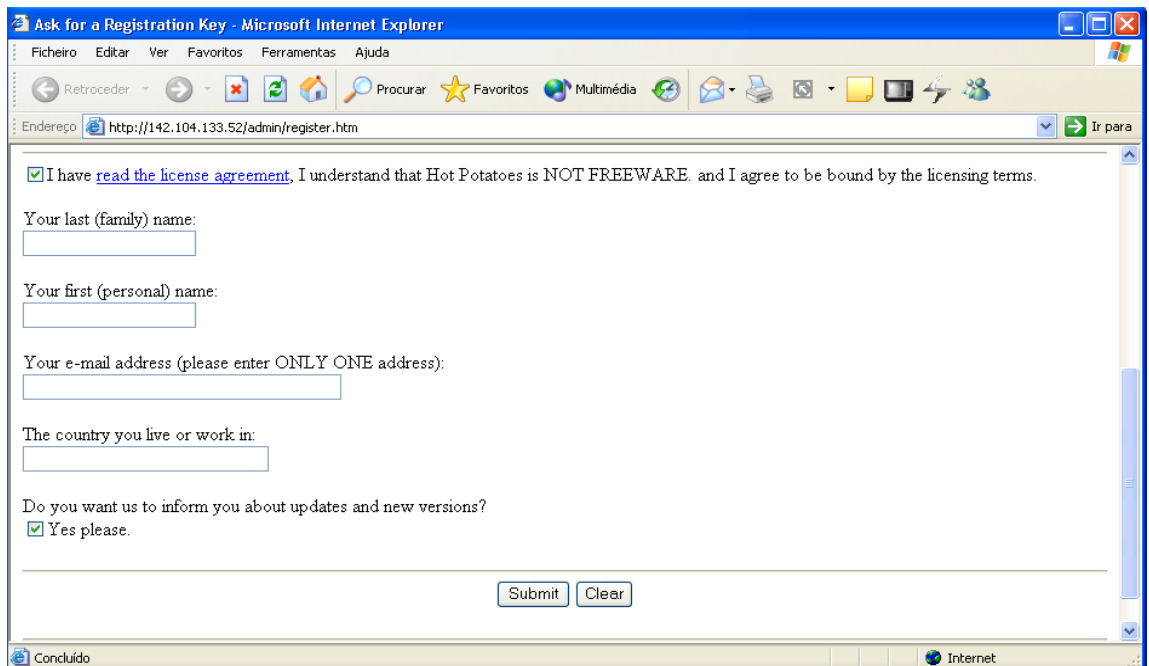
Ask for a Registration Key - Microsoft Internet Explorer

Ficheiro Editar Ver Favoritos Ferramentas Ajuda

Retroceder Procurar Favoritos Multimédia

Endereço http://142.104.133.52/admin/register.htm Ir para

I have read the license agreement, I understand that Hot Potatoes is NOT FREEWARE. and I agree to be bound by the licensing terms.

Your last (family) name:

Your first (personal) name:

Your e-mail address (please enter ONLY ONE address):

The country you live or work in:

Do you want us to inform you about updates and new versions?
Yes please.

Submit Clear

Concluído Internet